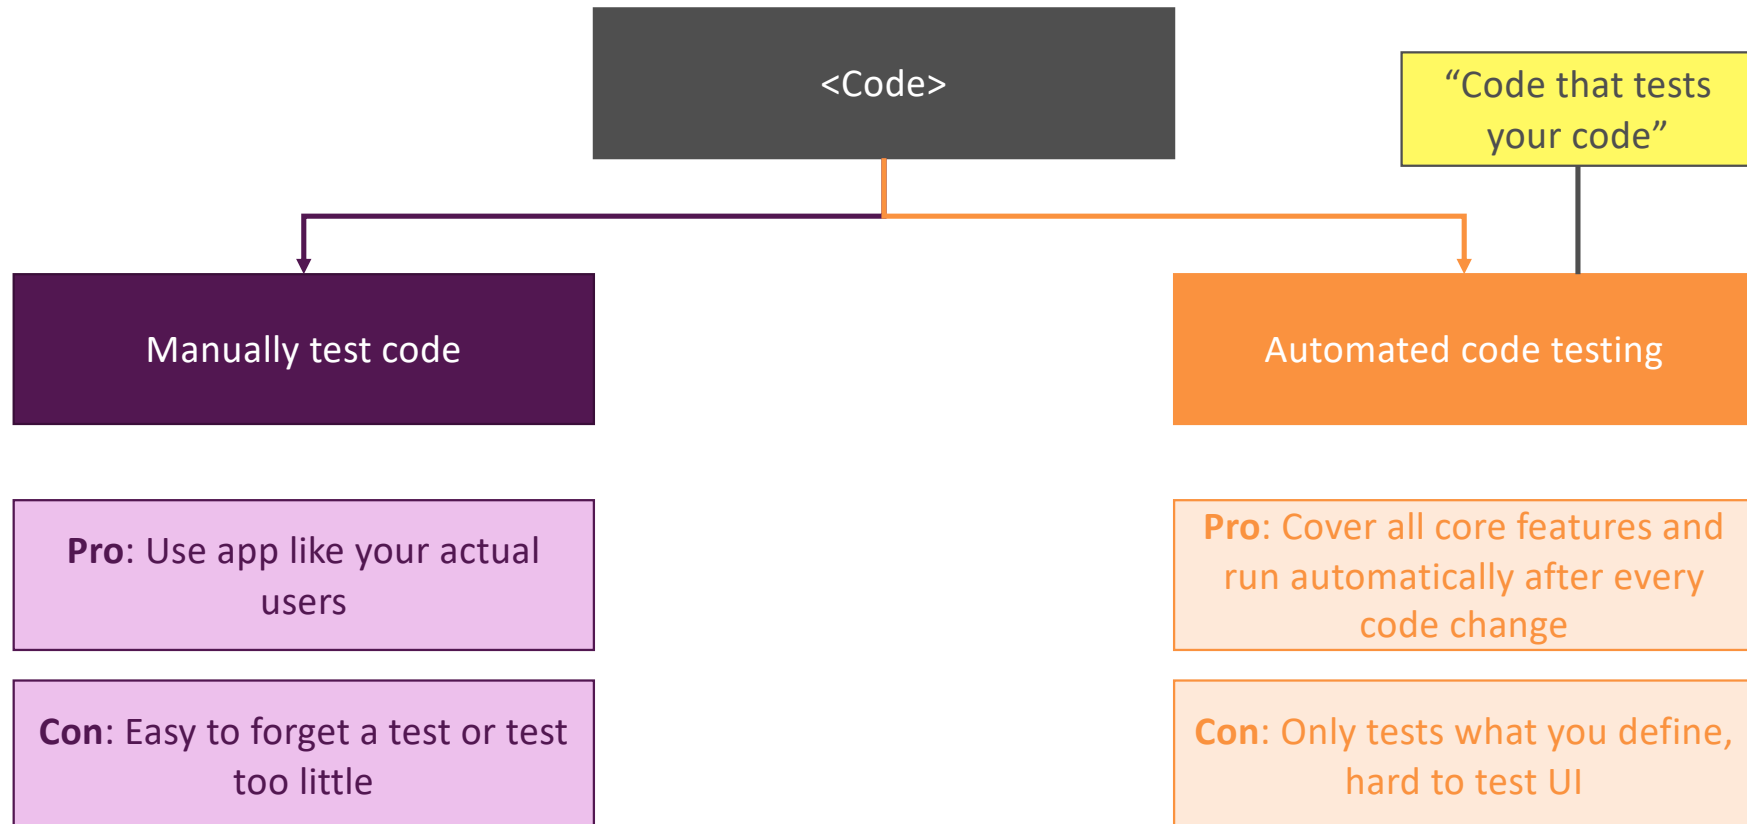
<Code>

“Code that tests your code”

Manually test code

Automated code testing

**Pro**: Use app like your actual users

**Pro**: Cover all core features and run automatically after every code change

**Con**: Easy to forget a test or test too little

**Con**: Only tests what you define, hard to test UI